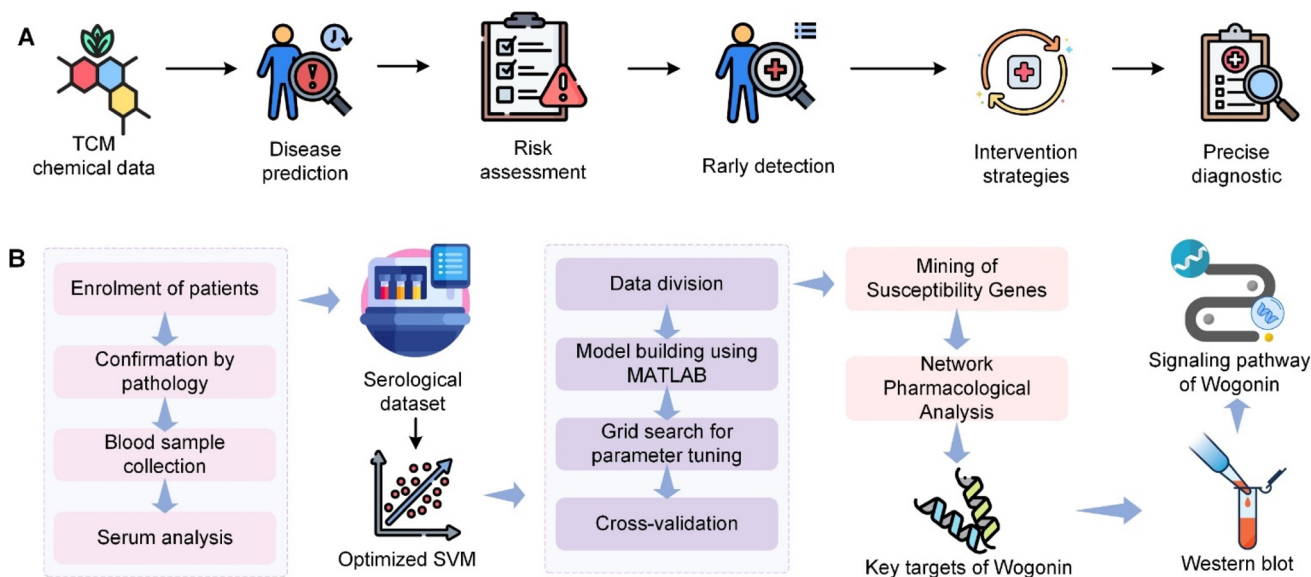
A

TCM chemical data

Disease prediction

Risk assessment

Rarly detection

Intervention strategies

Precise diagnostic

B

Enrolment of patients

Confirmation by pathology

Blood sample collection

Serum analysis

Serological dataset

Optimized SVM

Data division

Model building using MATLAB

Grid search for parameter tuning

Cross-validation

Mining of Susceptibility Genes

Network Pharmacological Analysis

Key targets of Wogonin

Western blot

Signaling pathway of Wogonin